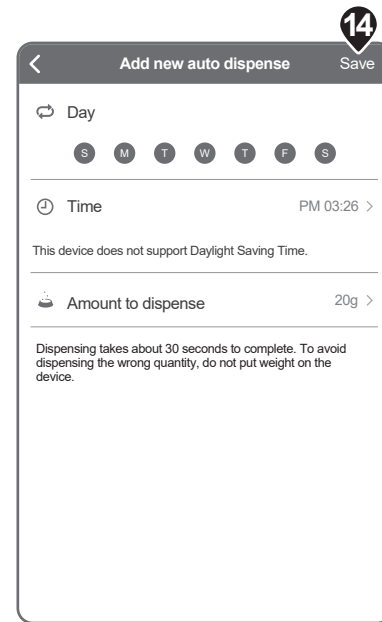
14

Add new auto dispense Save

Day

S M T W T F S

Time PM 03:26 >

This device does not support Daylight Saving Time.

Amount to dispense 20g >

Dispensing takes about 30 seconds to complete. To avoid dispensing the wrong quantity, do not put weight on the device.